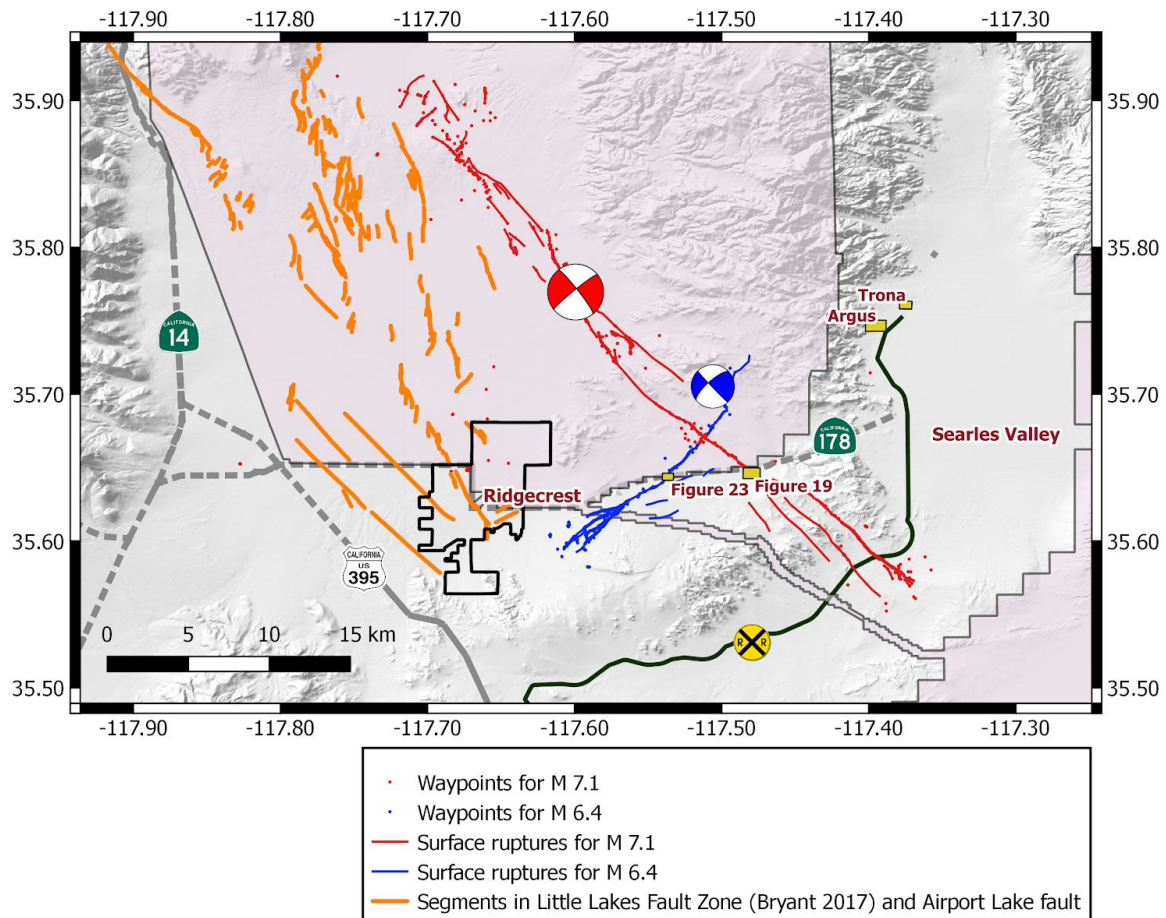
-117.90 -117.80 -117.70 -117.60 -117.50 -117.40 -117.30

35.90
35.80
35.70
35.60
35.50

35.90
35.80
35.70
35.60
35.50

CALIFORNIA 14

Trona
Argus

CALIFORNIA 178

Searles Valley

Ridgecrest

Figure 23
Figure 19

CALIFORNIA US 395

R R

0 5 10 15 km

-117.90 -117.80 -117.70 -117.60 -117.50 -117.40 -117.30

Waypoints for M 7.1
Waypoints for M 6.4
Surface ruptures for M 7.1
Surface ruptures for M 6.4
Segments in Little Lakes Fault Zone (Bryant 2017) and Airport Lake fault